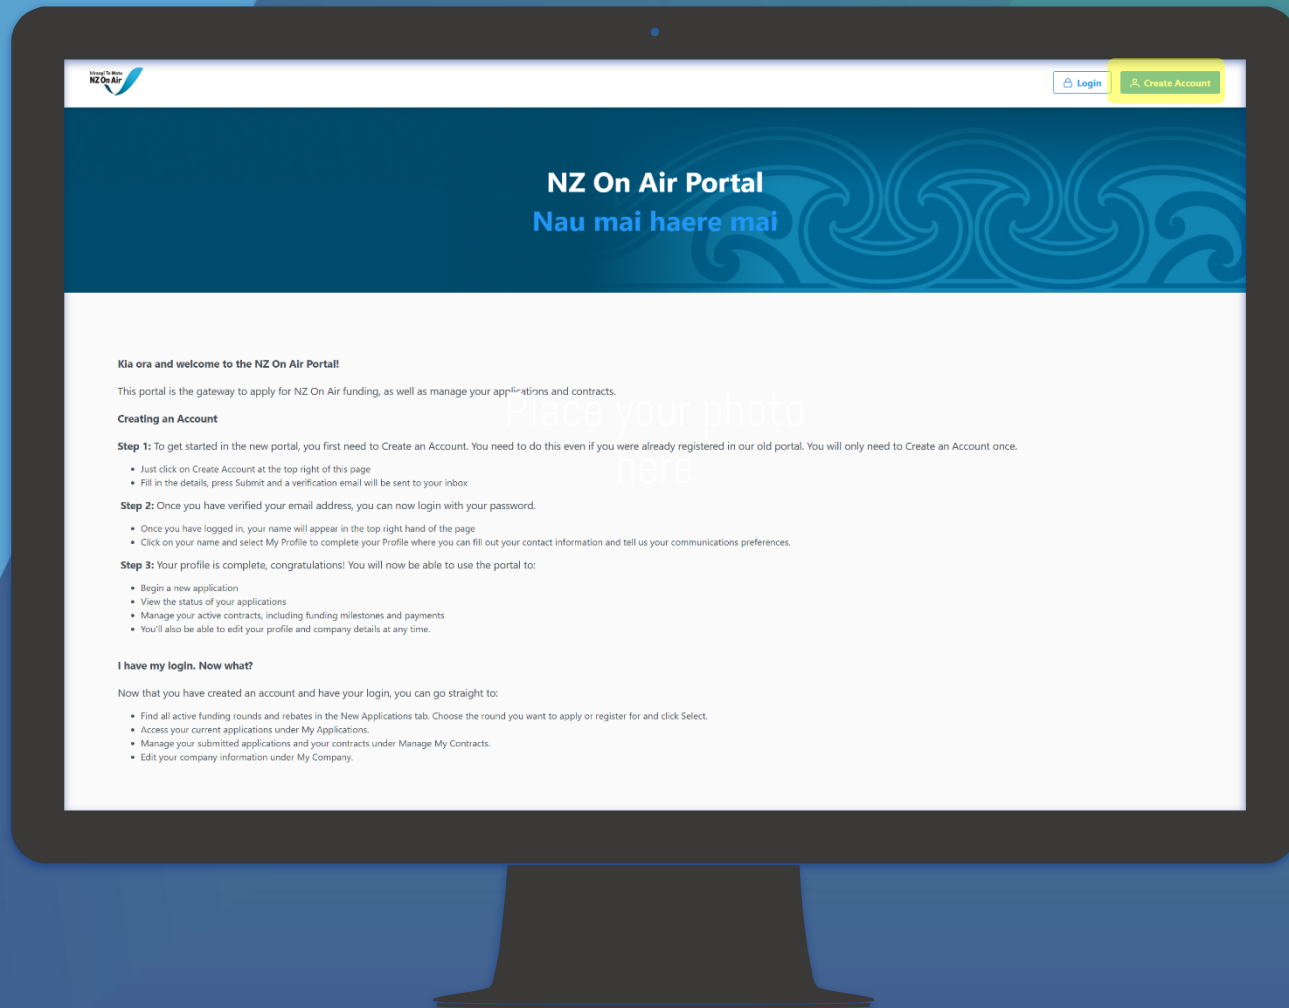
Irirangi Te Motu
NZ On Air

Login

Create Account

NZ On Air Portal
Nau mai haere mai

Kia ora and welcome to the NZ On Air Portal!

This portal is the gateway to apply for NZ On Air funding, as well as manage your applications and contracts.

Place your photo here

Creating an Account

Step 1: To get started in the new portal, you first need to Create an Account. You need to do this even if you were already registered in our old portal. You will only need to Create an Account once.

- Just click on Create Account at the top right of this page
- Fill in the details, press Submit and a verification email will be sent to your inbox

Step 2: Once you have verified your email address, you can now login with your password.

- Once you have logged in, your name will appear in the top right hand of the page
- Click on your name and select My Profile to complete your Profile where you can fill out your contact information and tell us your communications preferences.

Step 3: Your profile is complete, congratulations! You will now be able to use the portal to:

- Begin a new application
- View the status of your applications
- Manage your active contracts, including funding milestones and payments
- You'll also be able to edit your profile and company details at any time.

I have my login. Now what?

Now that you have created an account and have your login, you can go straight to:

- Find all active funding rounds and rebates in the New Applications tab. Choose the round you want to apply or register for and click Select.
- Access your current applications under My Applications.
- Manage your submitted applications and your contracts under Manage My Contracts.
- Edit your company information under My Company.